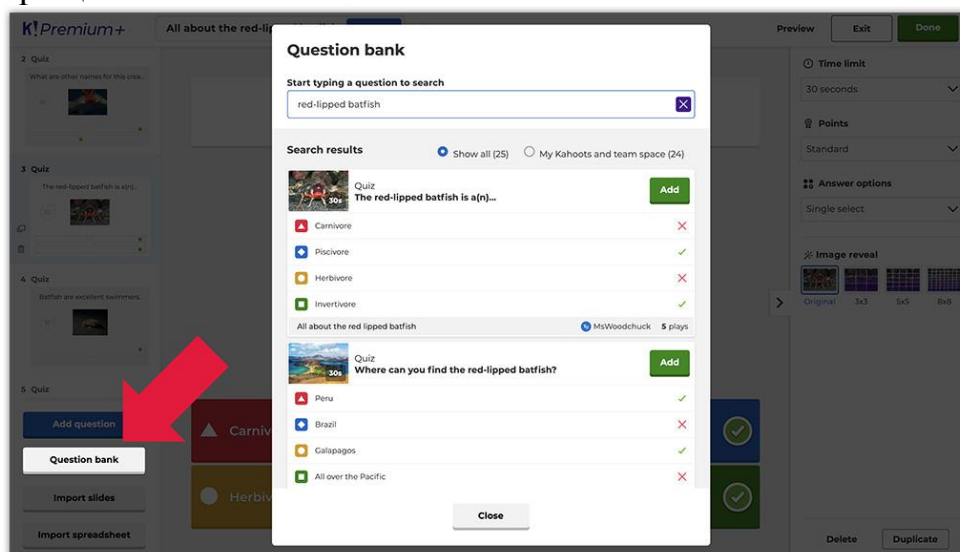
K! Premium+

All about the red-lip

Preview

Exit

Done

2 Quiz

What are other names for this crea...

3 Quiz

The red-lipped batfish is a(n)...

4 Quiz

Batfish are excellent swimmers.

5 Quiz

Add question

Question bank

Import slides

Import spreadsheet

Carniv

Herbiv

Question bank

Start typing a question to search

red-lipped batfish

Search results

Show all (25)

My Kahoots and team space (24)

Quiz

The red-lipped batfish is a(n)...

30s

Add

Carnivore

Piscivore

Herbivore

Invertivore

All about the red lipped batfish

MsWoodchuck

5 plays

Quiz

Where can you find the red-lipped batfish?

30s

Add

Peru

Brazil

Galapagos

All over the Pacific

Close

Time limit

30 seconds

Points

Standard

Answer options

Single select

Image reveal

Original

3x3

5x5

8x8

Delete

Duplicate